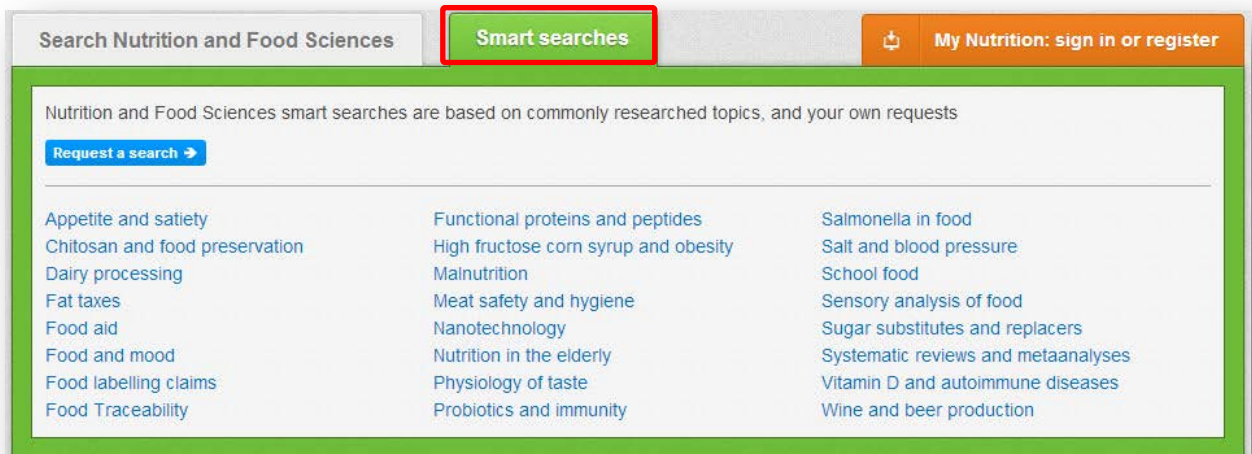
Search Nutrition and Food Sciences

Smart searches

My Nutrition: sign in or register

Nutrition and Food Sciences smart searches are based on commonly researched topics, and your own requests

Request a search ➔

Appetite and satiety
Chitosan and food preservation
Dairy processing
Fat taxes
Food aid
Food and mood
Food labelling claims
Food Traceability

Functional proteins and peptides
High fructose corn syrup and obesity
Malnutrition
Meat safety and hygiene
Nanotechnology
Nutrition in the elderly
Physiology of taste
Probiotics and immunity

Salmonella in food
Salt and blood pressure
School food
Sensory analysis of food
Sugar substitutes and replacers
Systematic reviews and metaanalyses
Vitamin D and autoimmune diseases
Wine and beer production